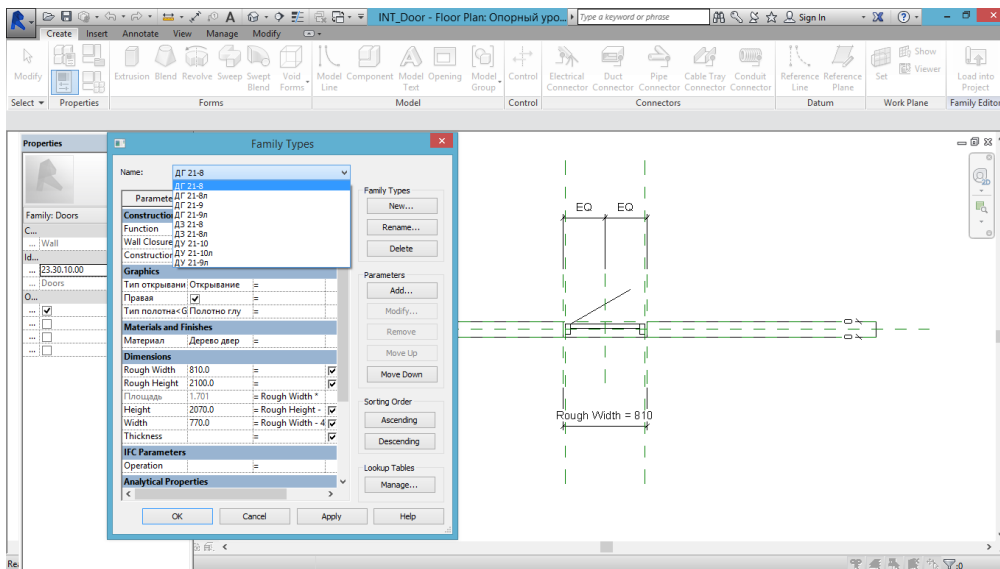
INT_Door - Floor Plan: Опорный уро... Type a keyword or phrase Sign In ?

Create Insert Annotate View Manage Modify

Modify Extrusion Blend Revolve Sweep Swept Blend Void Forms Model Line Component Model Text Opening Model Group Control Electrical Connector Duct Connector Pipe Connector Cable Tray Connector Conduit Connector Reference Line Reference Plane Set Show Viewer Load into Project

Select Properties Forms Model Control Connectors Datum Work Plane Family Editor

Properties

Family: Doors

C...
Wall
Id...
23.30.10.00
Doors
O...

Family Types

Name: ДГ 21-8

ДГ 21-8
ДГ 21-8л
ДГ 21-9
ДГ 21-9л
ДЗ 21-8
ДЗ 21-8л
ДУ 21-10
ДУ 21-10л
ДУ 21-9л

Paramet

Construction
Function
Wall Closure
Construction

Graphics
| Тип открывани | Открывание | = |
| Правая | ☑ | = |
| Тип полотна<G | Полотно глу | = |

Materials and Finishes
| Материал | Дерево двер | = |

Dimensions
| Rough Width | 810.0 | = | ☑ |
| Rough Height | 2100.0 | = | ☑ |
| Площадь | 1.701 | = Rough Width * | |
| Height | 2070.0 | = Rough Height - | ☑ |
| Width | 770.0 | = Rough Width - 4 | ☑ |
| Thickness | | = | ☑ |

IFC Parameters
| Operation | | = |

Analytical Properties

Family Types
New...
Rename...
Delete

Parameters
Add...
Modify...
Remove
Move Up
Move Down

Sorting Order
Ascending
Descending

Lookup Tables
Manage...

OK Cancel Apply Help

EQ EQ

Rough Width = 810

Re